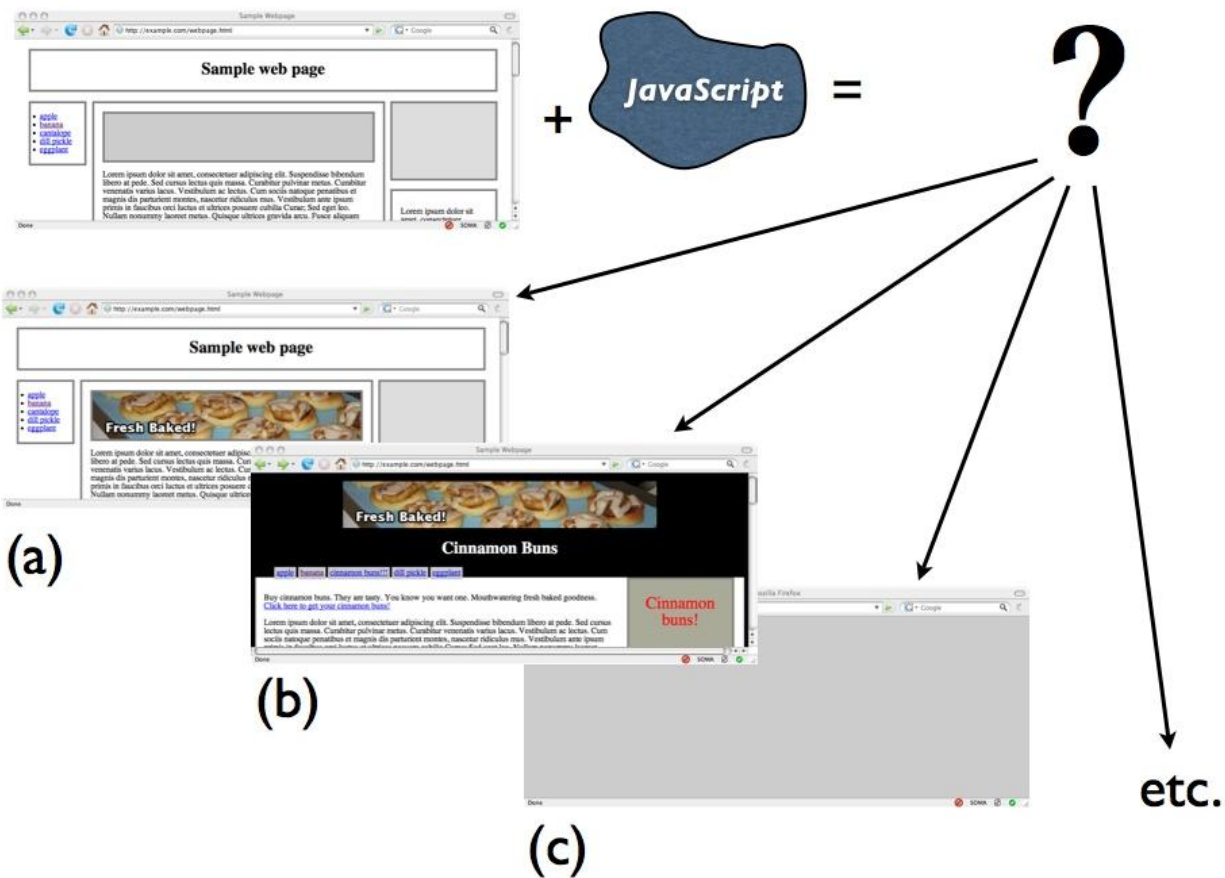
Sample Webpage

http://example.com/webpage.html

Google

Sample web page

- apple
- banana
- cantalope
- dill pickle
- eggplant

Lorem ipsum dolor sit amet, consectetuer adipiscing elit. Suspendisse bibendum libero at pede. Sed cursus lectus quis massa. Curabitur pulvinar metus. Curabitur venenatis varius lacus. Vestibulum ac lectus. Cum sociis natoque penatibus et magnis dis parturient montes, nascetur ridiculus mus. Vestibulum ante ipsum primis in faucibus orci luctus et ultrices posuere cubilia Curae; Sed eget leo. Nullam nonummy laoreet metus. Quisque ultrices gravida arcu. Fusce aliquam

Lorem ipsum dolor sit amet, consectetuer

Done

SDWA

+ JavaScript = ?

Sample Webpage

http://example.com/webpage.html

Google

Sample web page

- apple
- banana
- cantalope
- dill pickle
- eggplant

Fresh Baked!

Lorem ipsum dolor sit amet, consectetuer adipisc libero at pede. Sed cursus lectus quis massa. Cur venenatis varius lacus. Vestibulum ac lectus. Cu magnis dis parturient montes, nascetur ridiculus primis in faucibus orci luctus et ultrices posuere Nullam nonummy laoreet metus. Quisque ultrice

Done

(a)

Sample Webpage

http://example.com/webpage.html

Google

Fresh Baked!

Cinnamon Buns

apple banana cinnamon buns!!! dill pickle eggplant

Buy cinnamon buns. They are tasty. You know you want one. Mouthwatering fresh baked goodness. Click here to get your cinnamon buns!

Lorem ipsum dolor sit amet, consectetuer adipiscing elit. Suspendisse bibendum libero at pede. Sed cursus lectus quis massa. Curabitur pulvinar metus. Curabitur venenatis varius lacus. Vestibulum ac lectus. Cum sociis natoque penatibus et magnis dis parturient montes, nascetur ridiculus mus. Vestibulum ante ipsum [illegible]

Cinnamon buns!

Done

SDWA

(b)

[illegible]zilla Firefox

Google

Done

SDWA

(c)

etc.